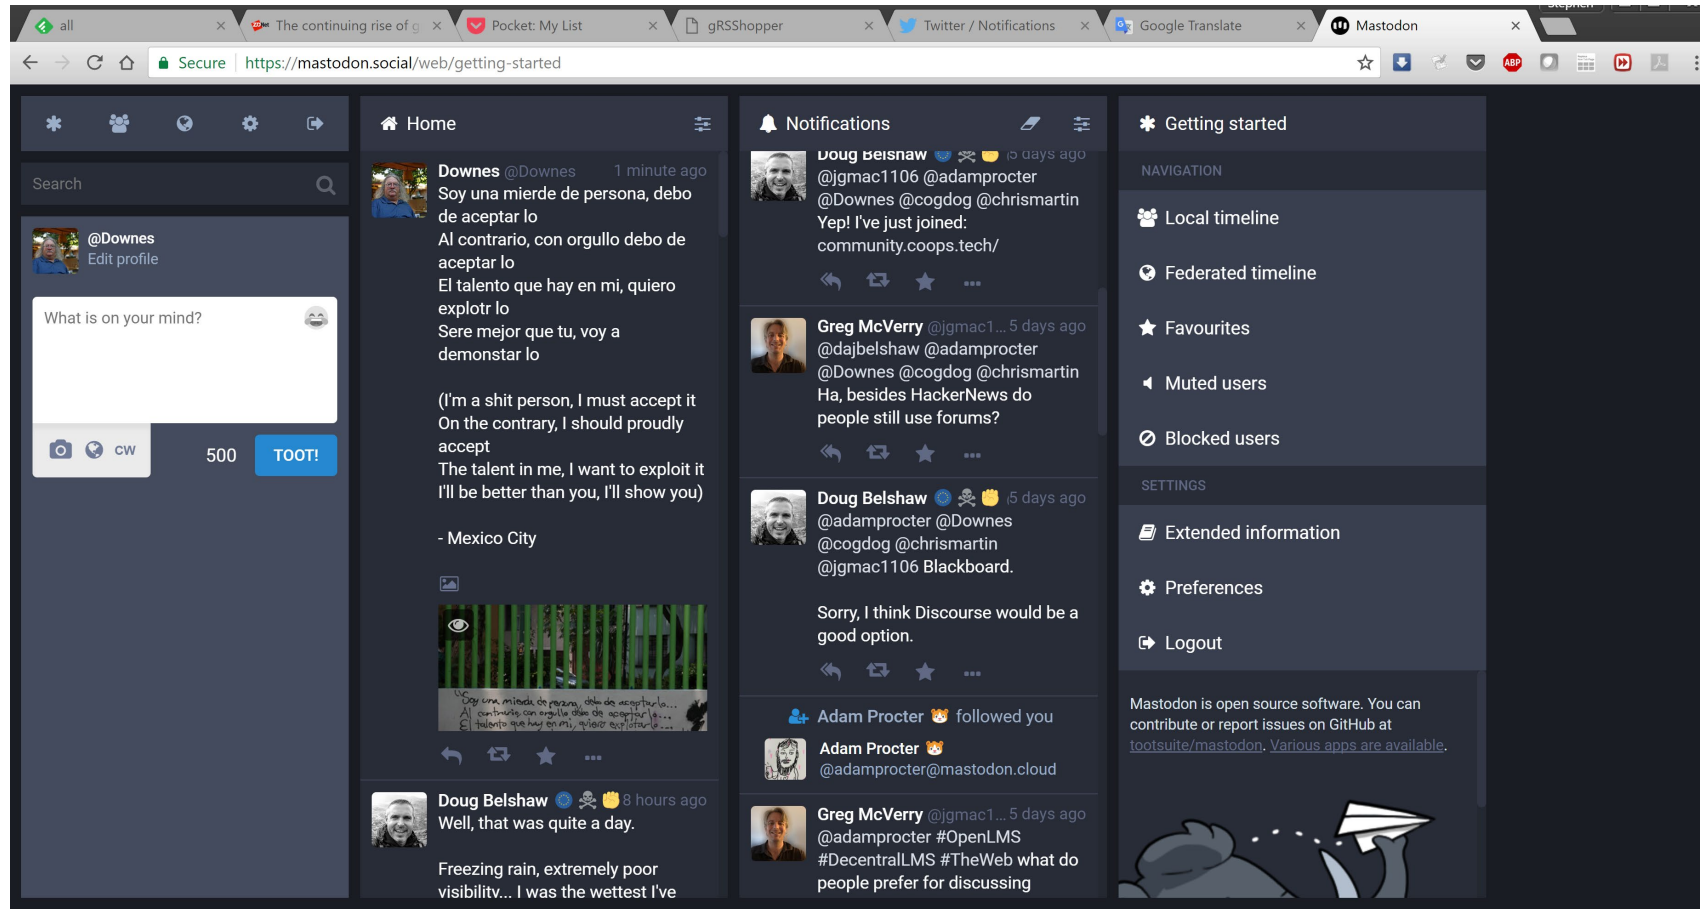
all | The continuing rise of g | Pocket: My List | gRSShopper | Twitter / Notifications | Google Translate | Mastodon

Secure | https://mastodon.social/web/getting-started

Search

@Downes
Edit profile

What is on your mind?

CW 500 TOOT!

Home

Downes @Downes 1 minute ago
Soy una mierde de persona, debo de aceptar lo
Al contrario, con orgullo debo de aceptar lo
El talento que hay en mi, quiero explotr lo
Sere mejor que tu, voy a demonstar lo

(I'm a shit person, I must accept it
On the contrary, I should proudly accept
The talent in me, I want to exploit it
I'll be better than you, I'll show you)

- Mexico City

Doug Belshaw 8 hours ago
Well, that was quite a day.

Freezing rain, extremely poor visibility... I was the wettest I've

Notifications

Doug Belshaw 5 days ago
@jgmac1106 @adamprocter @Downes @cogdog @chrismartin Yep! I've just joined: community.coops.tech/

Greg McVerry @jgmac1... 5 days ago
@dajbelshaw @adamprocter @Downes @cogdog @chrismartin Ha, besides HackerNews do people still use forums?

Doug Belshaw 5 days ago
@adamprocter @Downes @cogdog @chrismartin @jgmac1106 Blackboard.

Sorry, I think Discourse would be a good option.

Adam Procter followed you
Adam Procter
@adamprocter@mastodon.cloud

Greg McVerry @jgmac1... 5 days ago
@adamprocter #OpenLMS #DecentralLMS #TheWeb what do people prefer for discussing

Getting started
NAVIGATION
Local timeline
Federated timeline
Favourites
Muted users
Blocked users
SETTINGS
Extended information
Preferences
Logout

Mastodon is open source software. You can contribute or report issues on GitHub at tootsuite/mastodon. Various apps are available.